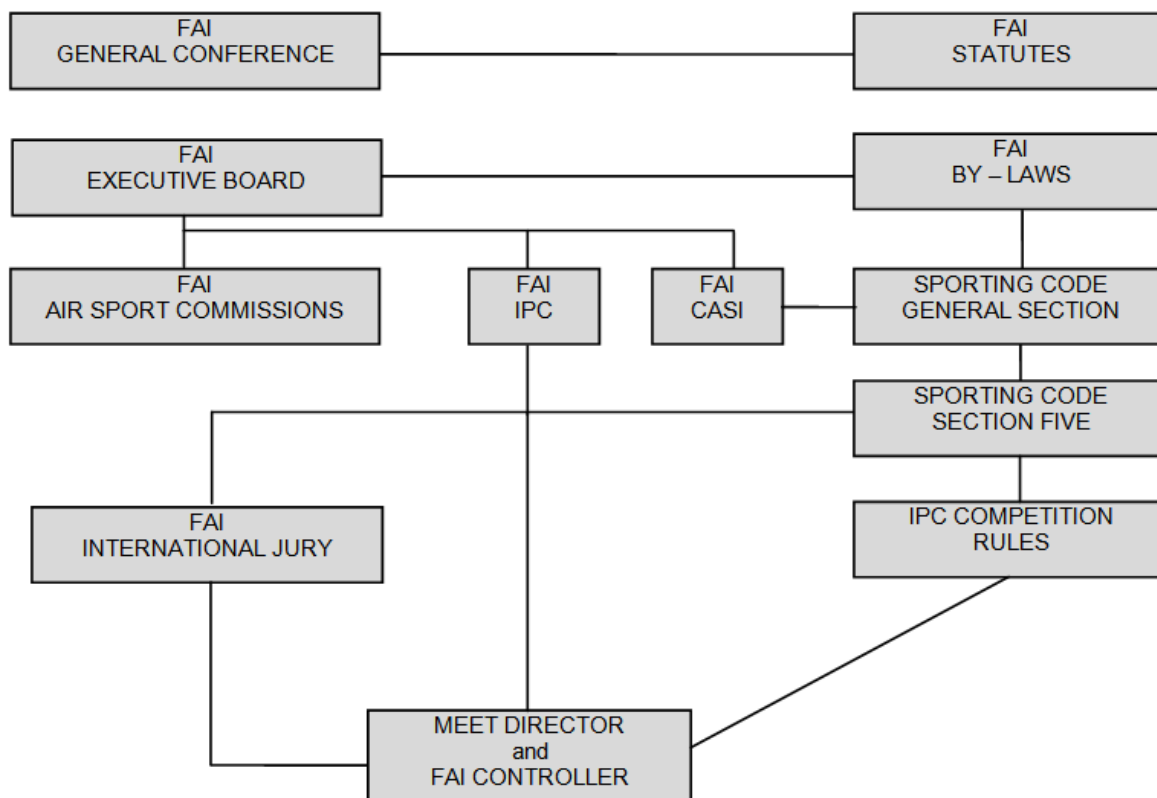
FAI
GENERAL CONFERENCE

FAI
STATUTES

FAI
EXECUTIVE BOARD

FAI
BY – LAWS

FAI
AIR SPORT COMMISSIONS

FAI
IPC

FAI
CASI

SPORTING CODE
GENERAL SECTION

SPORTING CODE
SECTION FIVE

FAI
INTERNATIONAL JURY

IPC COMPETITION
RULES

MEET DIRECTOR
and
FAI CONTROLLER